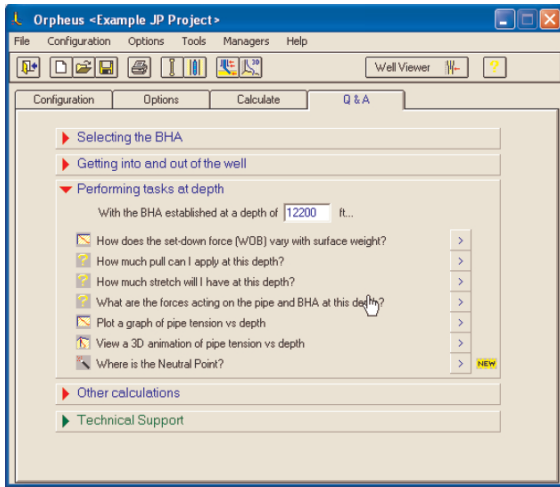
Orpheus <Example JP Project>

File Configuration Options Tools Managers Help

Well Viewer

Configuration Options Calculate Q & A

Selecting the BHA

Getting into and out of the well

Performing tasks at depth

With the BHA established at a depth of 12200 ft...

How does the set-down force (WOB) vary with surface weight? >

How much pull can I apply at this depth? >

How much stretch will I have at this depth? >

What are the forces acting on the pipe and BHA at this depth? >

Plot a graph of pipe tension vs depth >

View a 3D animation of pipe tension vs depth >

Where is the Neutral Point? > NEW

Other calculations

Technical Support